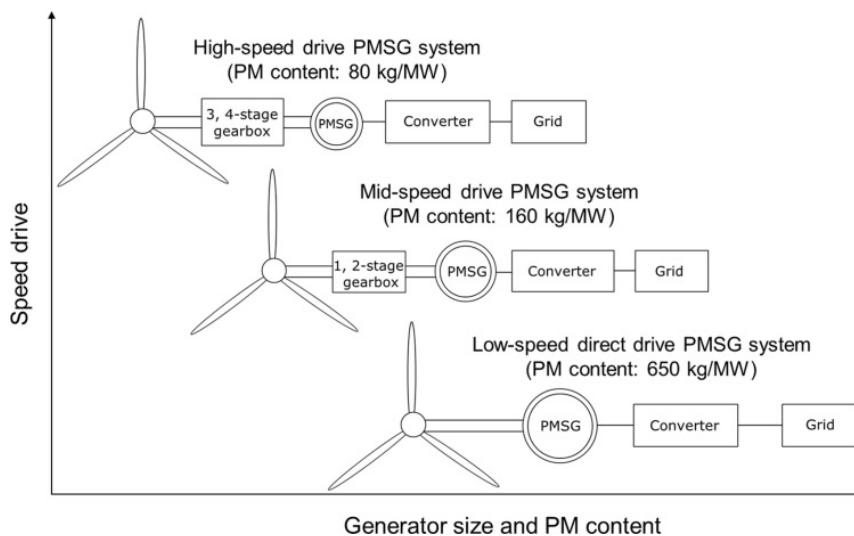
High-speed drive PMSG system
(PM content: 80 kg/MW)

3, 4-stage gearbox

PMSG

Converter

Grid

Mid-speed drive PMSG system
(PM content: 160 kg/MW)

1, 2-stage gearbox

PMSG

Converter

Grid

Low-speed direct drive PMSG system
(PM content: 650 kg/MW)

PMSG

Converter

Grid

Speed drive

Generator size and PM content